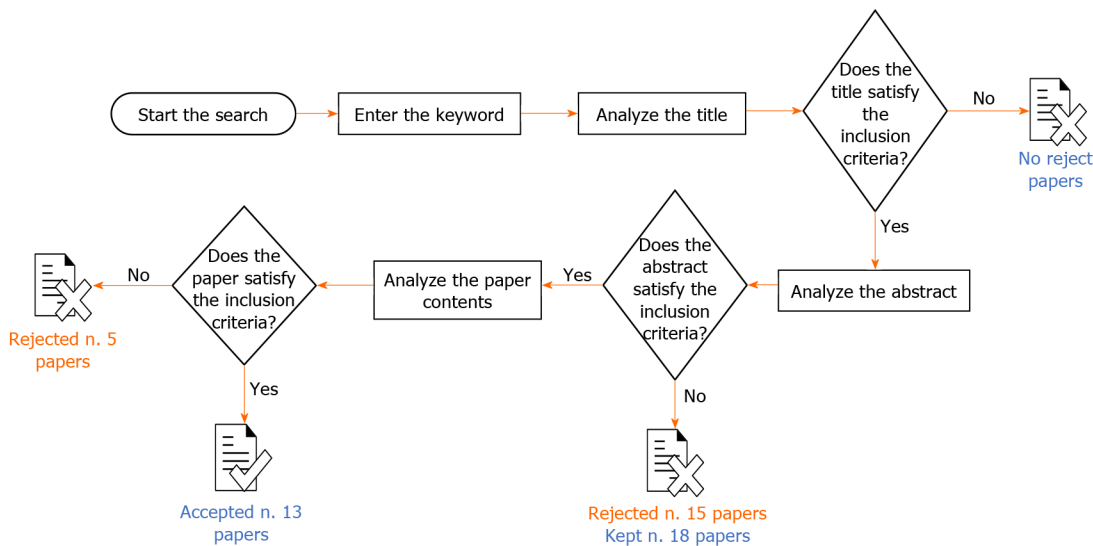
Start the search

Enter the keyword

Analyze the title

Does the title satisfy the inclusion criteria?

No

No reject papers

Yes

Analyze the abstract

Does the abstract satisfy the inclusion criteria?

Yes

No

Rejected n. 15 papers
Kept n. 18 papers

Analyze the paper contents

Does the paper satisfy the inclusion criteria?

No

Rejected n. 5 papers

Yes

Accepted n. 13 papers